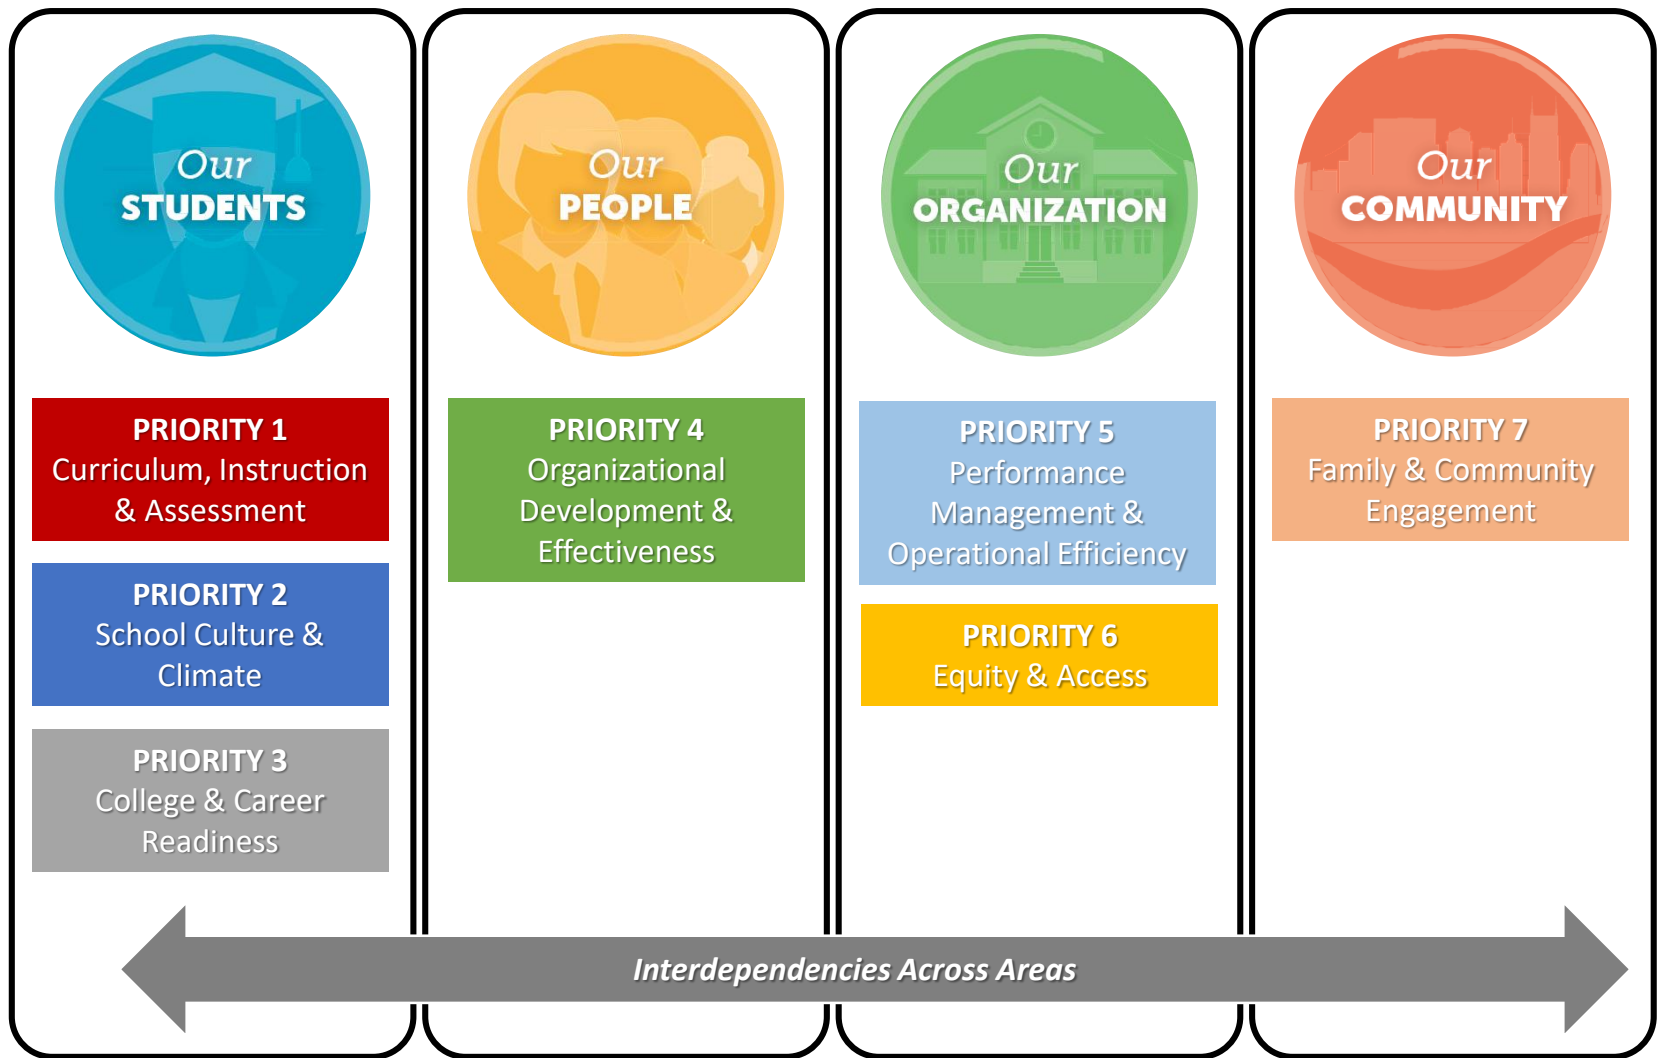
Our STUDENTS

PRIORITY 1
Curriculum, Instruction & Assessment

PRIORITY 2
School Culture & Climate

PRIORITY 3
College & Career Readiness

Our PEOPLE

PRIORITY 4
Organizational Development & Effectiveness

Our ORGANIZATION

PRIORITY 5
Performance Management & Operational Efficiency

PRIORITY 6
Equity & Access

Our COMMUNITY

PRIORITY 7
Family & Community Engagement

Interdependencies Across Areas